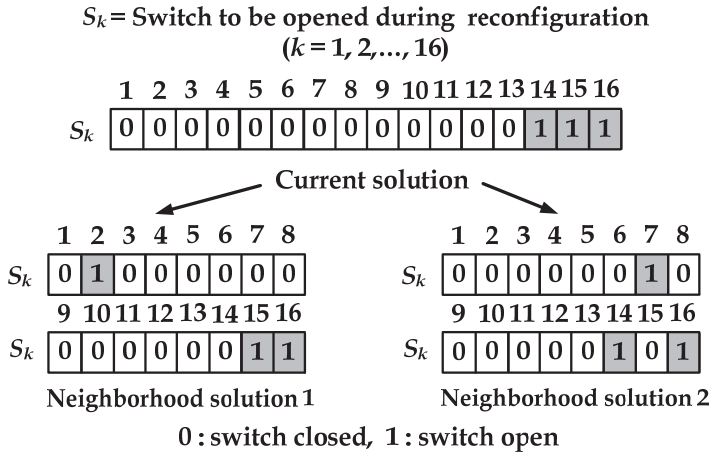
$S_k$ = Switch to be opened during reconfiguration
($k$ = 1, 2,…, 16)

| | 1 | 2 | 3 | 4 | 5 | 6 | 7 | 8 | 9 | 10 | 11 | 12 | 13 | 14 | 15 | 16 |
|---|---|---|---|---|---|---|---|---|---|---|---|---|---|---|---|---|
| $S_k$ | 0 | 0 | 0 | 0 | 0 | 0 | 0 | 0 | 0 | 0 | 0 | 0 | 0 | 1 | 1 | 1 |

Current solution

| | 1 | 2 | 3 | 4 | 5 | 6 | 7 | 8 |
|---|---|---|---|---|---|---|---|---|
| $S_k$ | 0 | 1 | 0 | 0 | 0 | 0 | 0 | 0 |

| | 9 | 10 | 11 | 12 | 13 | 14 | 15 | 16 |
|---|---|---|---|---|---|---|---|---|
| $S_k$ | 0 | 0 | 0 | 0 | 0 | 0 | 1 | 1 |

Neighborhood solution 1

| | 1 | 2 | 3 | 4 | 5 | 6 | 7 | 8 |
|---|---|---|---|---|---|---|---|---|
| $S_k$ | 0 | 0 | 0 | 0 | 0 | 0 | 1 | 0 |

| | 9 | 10 | 11 | 12 | 13 | 14 | 15 | 16 |
|---|---|---|---|---|---|---|---|---|
| $S_k$ | 0 | 0 | 0 | 0 | 0 | 1 | 0 | 1 |

Neighborhood solution 2

0 : switch closed, 1 : switch open